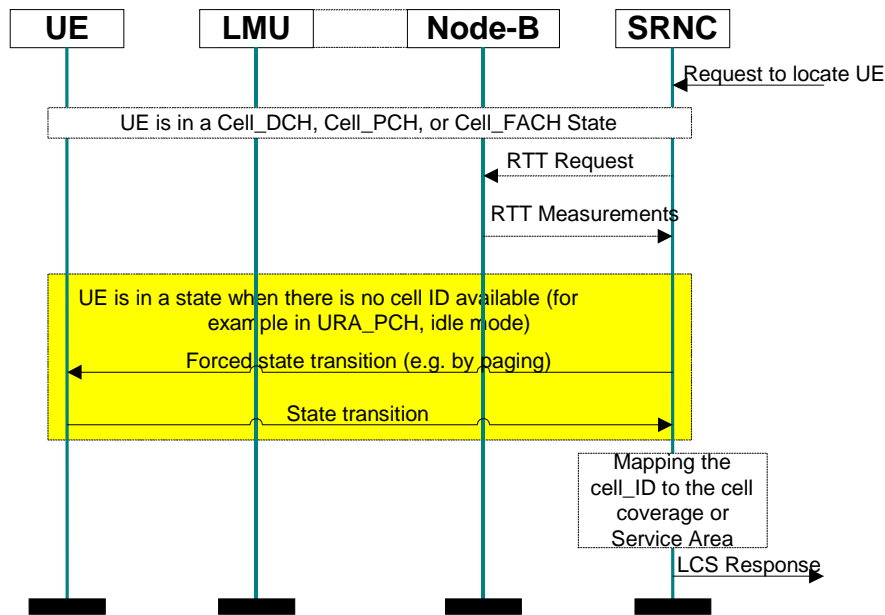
UE
LMU
Node-B
SRNC

Request to locate UE

UE is in a Cell_DCH, Cell_PCH, or Cell_FACH State

RTT Request

RTT Measurements

UE is in a state when there is no cell ID available (for example in URA_PCH, idle mode)

Forced state transition (e.g. by paging)

State transition

Mapping the cell_ID to the cell coverage or Service Area

LCS Response